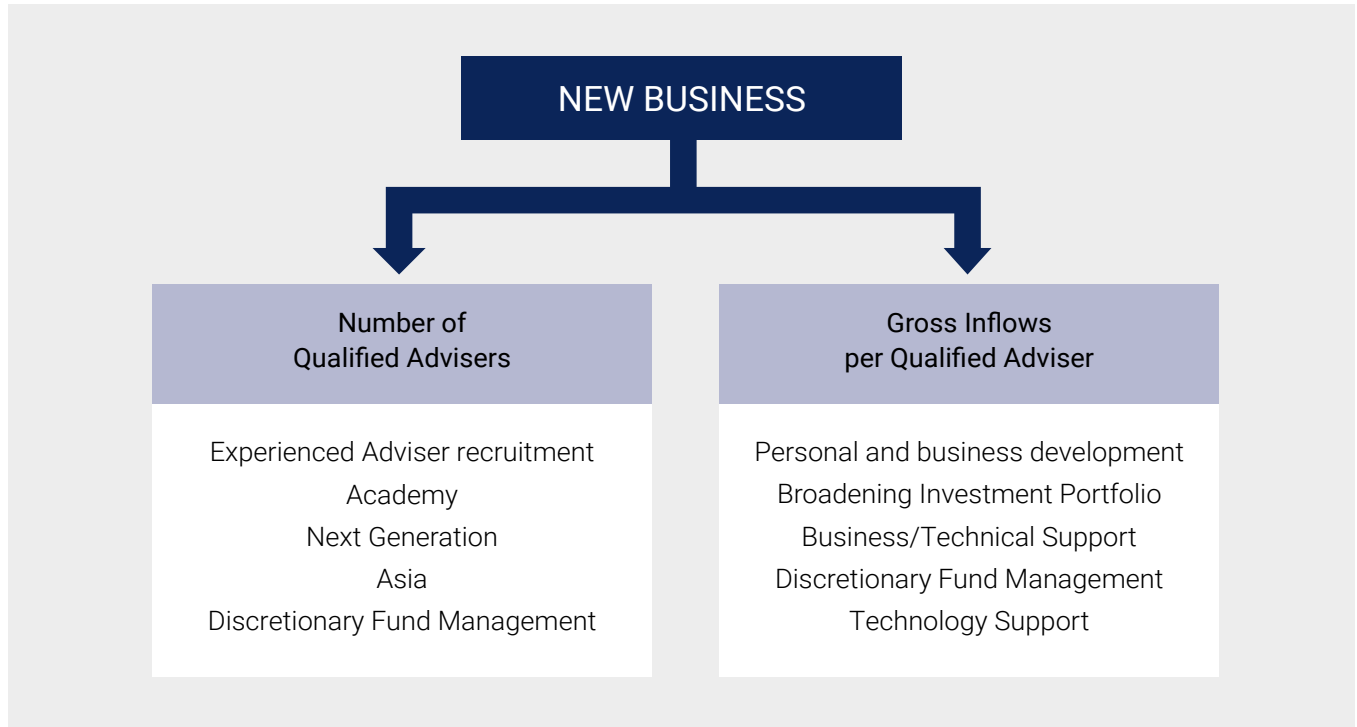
NEW BUSINESS

Number of Qualified Advisers

Experienced Adviser recruitment
Academy
Next Generation
Asia
Discretionary Fund Management

Gross Inflows per Qualified Adviser

Personal and business development
Broadening Investment Portfolio
Business/Technical Support
Discretionary Fund Management
Technology Support